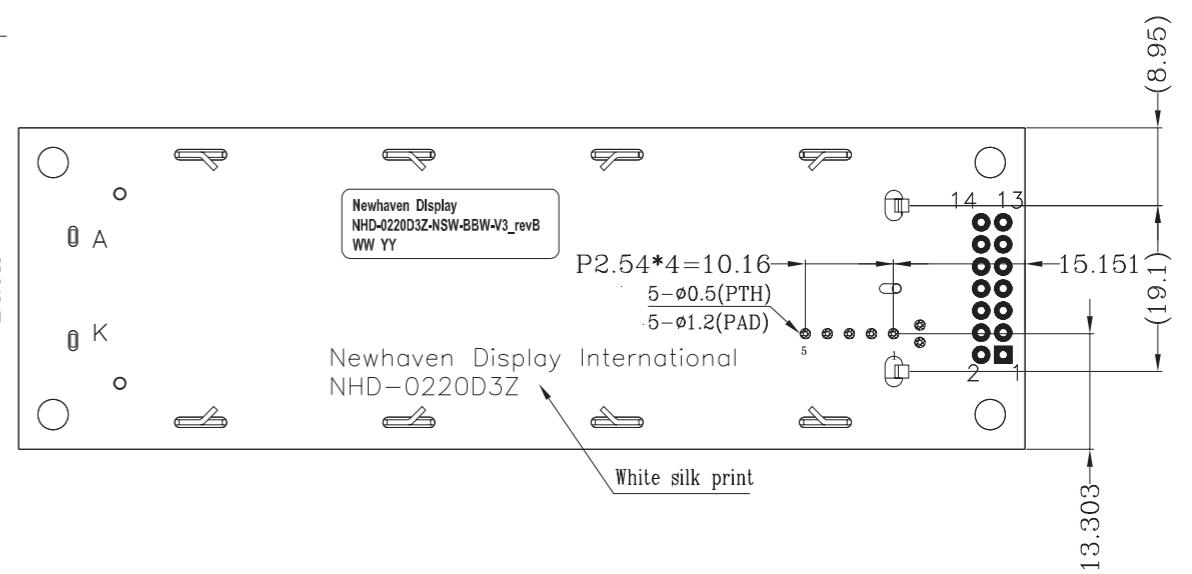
(8.95)

Newhaven DIsplay
NHD-0220D3Z-NSW-BBW-V3_revB
WW YY

A

K

14 13

P2.54*4=10.16

15.151

(19.1)

5-ø0.5(PTH)

5-ø1.2(PAD)

5

2 1

Newhaven Display International
NHD-0220D3Z

White silk print

13.303